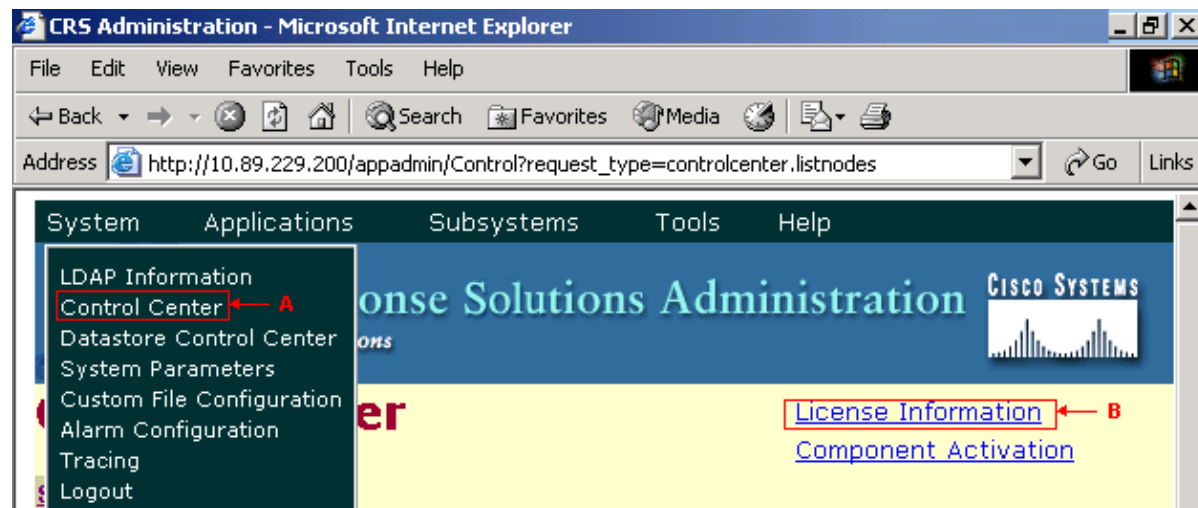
CRS Administration - Microsoft Internet Explorer

File Edit View Favorites Tools Help

Back Search Favorites Media

Address http://10.89.229.200/appadmin/Control?request_type=controlcenter.listnodes Go Links

System Applications Subsystems Tools Help

LDAP Information
Control Center A
Datastore Control Center
System Parameters
Custom File Configuration
Alarm Configuration
Tracing
Logout

onse Solutions Administration
ons

Cisco Systems

er

License Information B
Component Activation